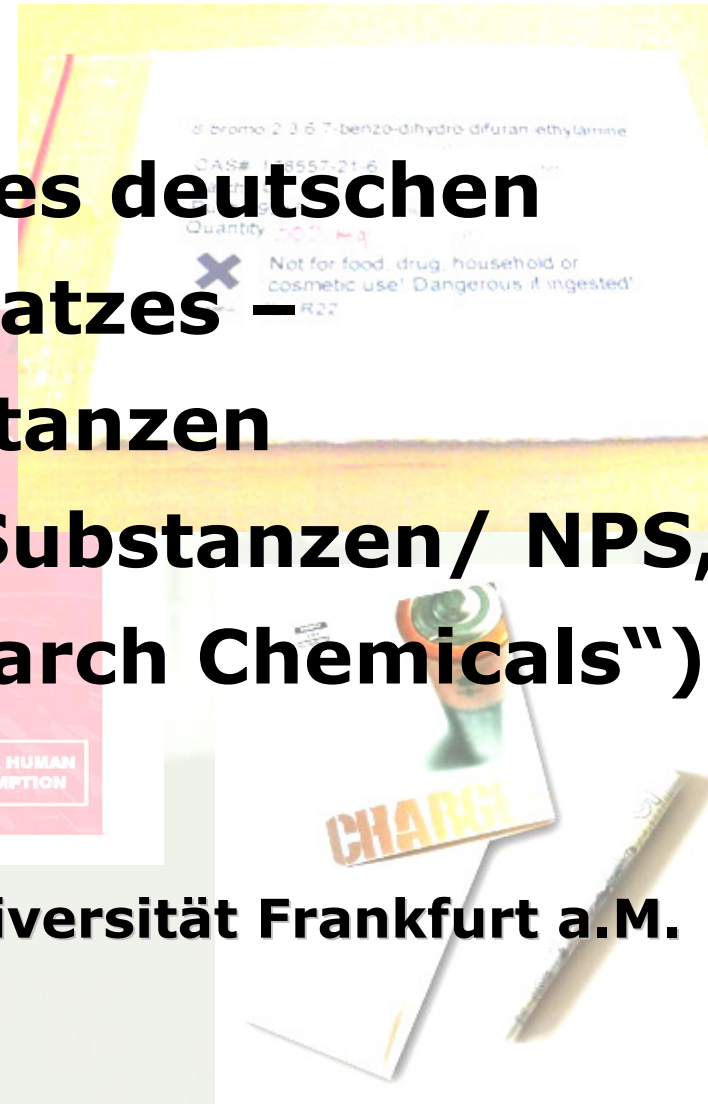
8-bromo-2,3,6,7-benzo-dihydro-difuran-ethylamine
CAS# 178557-21-6
Quantity 500 mg
Not for food, drug, household or cosmetic use! Dangerous if ingested!
R22

es deutschen
atzes –
tanzen
Substanzen/ NPS,
arch Chemicals")

HUMAN
MPTION

CHARG

iversität Frankfurt a.M.